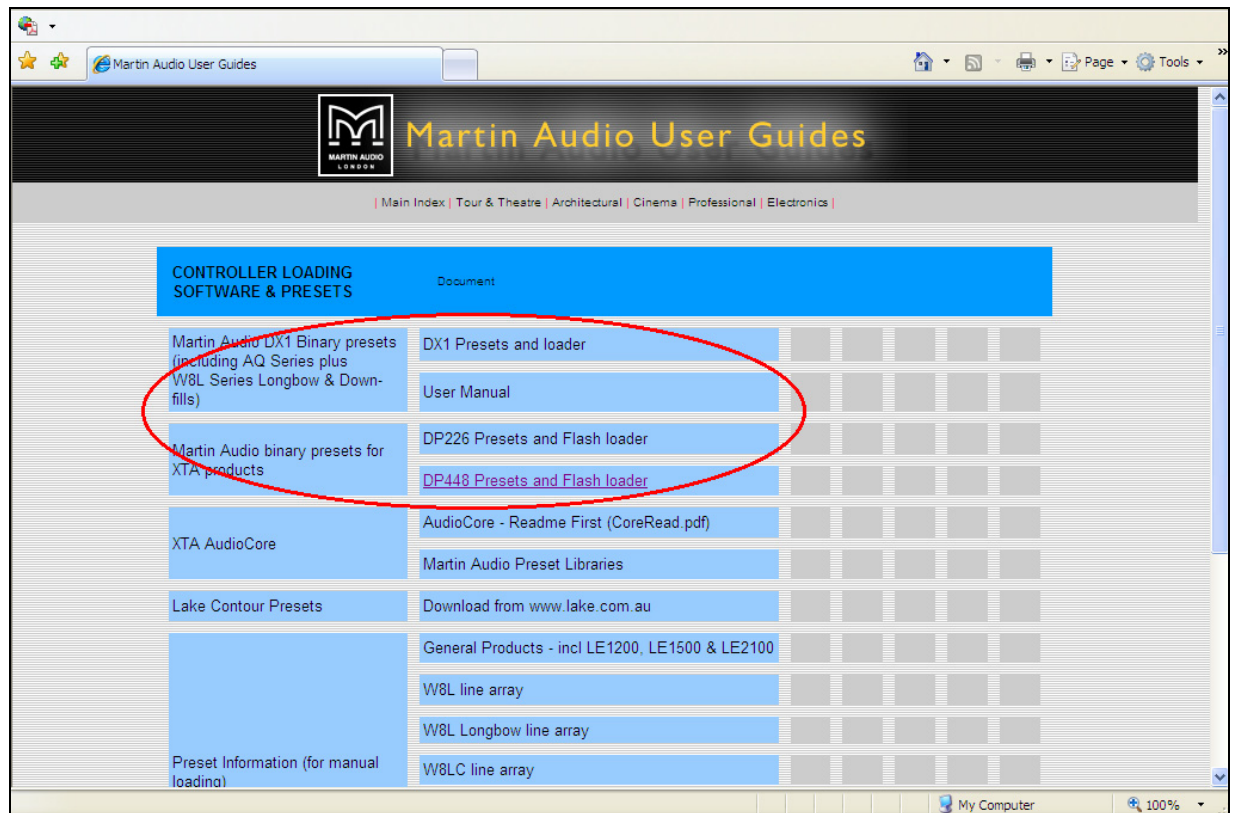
Martin Audio User Guides

Page ▾ Tools ▾

MARTIN AUDIO LONDON

Martin Audio User Guides

| Main Index | Tour & Theatre | Architectural | Cinema | Professional | Electronics |

| CONTROLLER LOADING SOFTWARE & PRESETS | Document |
|---|---|
| Martin Audio DX1 Binary presets (including AQ Series plus W8L Series Longbow & Down-fills) | DX1 Presets and loader |
| | User Manual |
| Martin Audio binary presets for XTA products | DP226 Presets and Flash loader |
| | DP448 Presets and Flash loader |
| XTA AudioCore | AudioCore - Readme First (CoreRead.pdf) |
| | Martin Audio Preset Libraries |
| Lake Contour Presets | Download from www.lake.com.au |
| Preset Information (for manual loading) | General Products - incl LE1200, LE1500 & LE2100 |
| | W8L line array |
| | W8L Longbow line array |
| | W8LC line array |

My Computer

100%